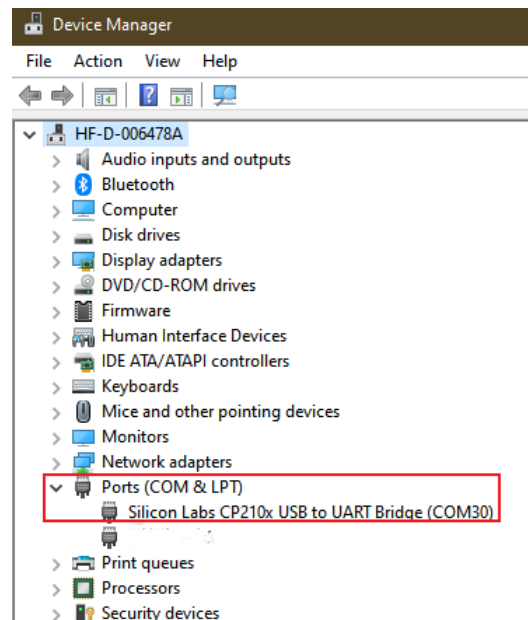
Device Manager

File Action View Help

HF-D-006478A
Audio inputs and outputs
Bluetooth
Computer
Disk drives
Display adapters
DVD/CD-ROM drives
Firmware
Human Interface Devices
IDE ATA/ATAPI controllers
Keyboards
Mice and other pointing devices
Monitors
Network adapters
Ports (COM & LPT)
Silicon Labs CP210x USB to UART Bridge (COM30)
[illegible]
Print queues
Processors
Security devices